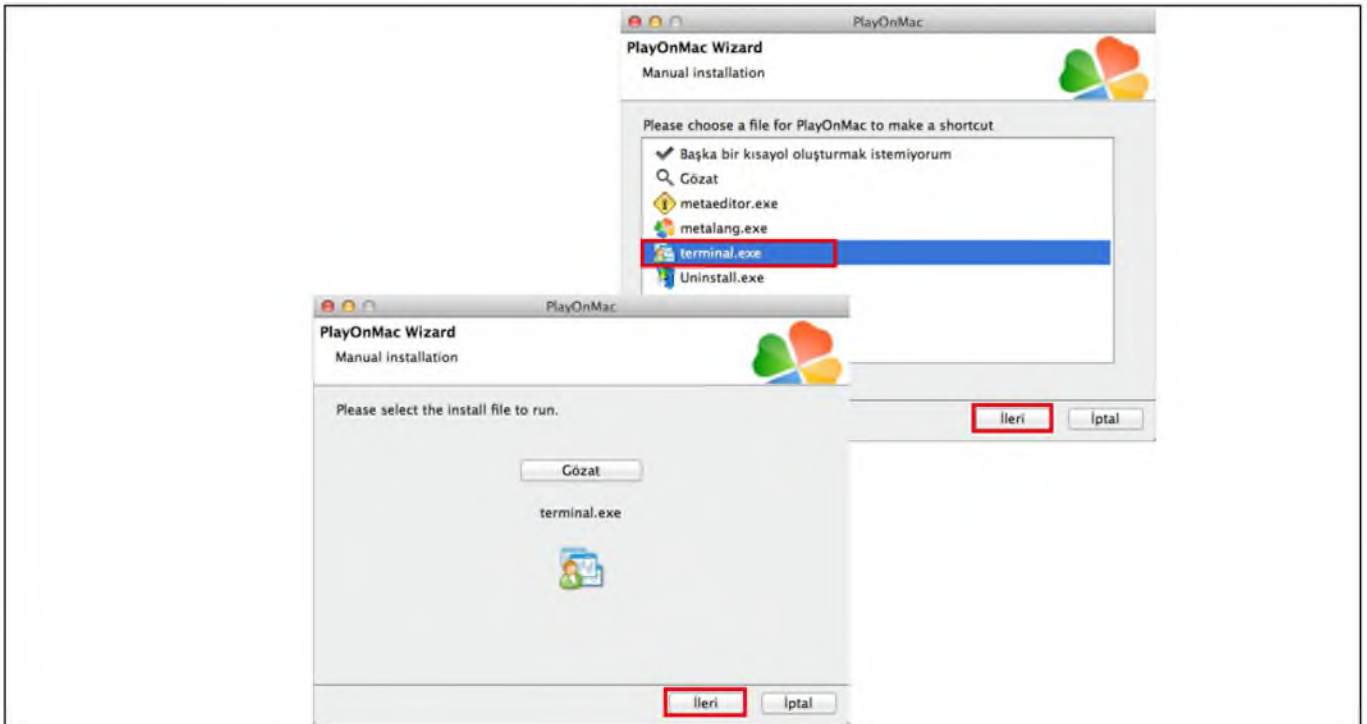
PlayOnMac

PlayOnMac Wizard

Manual installation

Please choose a file for PlayOnMac to make a shortcut

Başka bir kısayol oluşturmak istemiyorum

Gözat

metaeditor.exe

metalang.exe

terminal.exe

Uninstall.exe

İleri

İptal

PlayOnMac

PlayOnMac Wizard

Manual installation

Please select the install file to run.

Gözat

terminal.exe

İleri

İptal